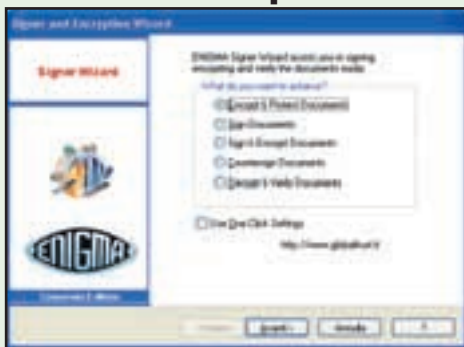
Signer and Encryption Wizard

Signer Wizard

ENIGMA

ENIGMA Signer Wizard assist you in signing, encrypting and verify the documents easily.

What do you want to achieve?

Encrypt & Protect Documents

Sign Documents

Sign & Encrypt Documents

Countersign Documents

Decrypt & Verify Documents

Use One Click Settings

http://www.globaltrust.it

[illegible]

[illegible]

Avanti >

Annulla

?